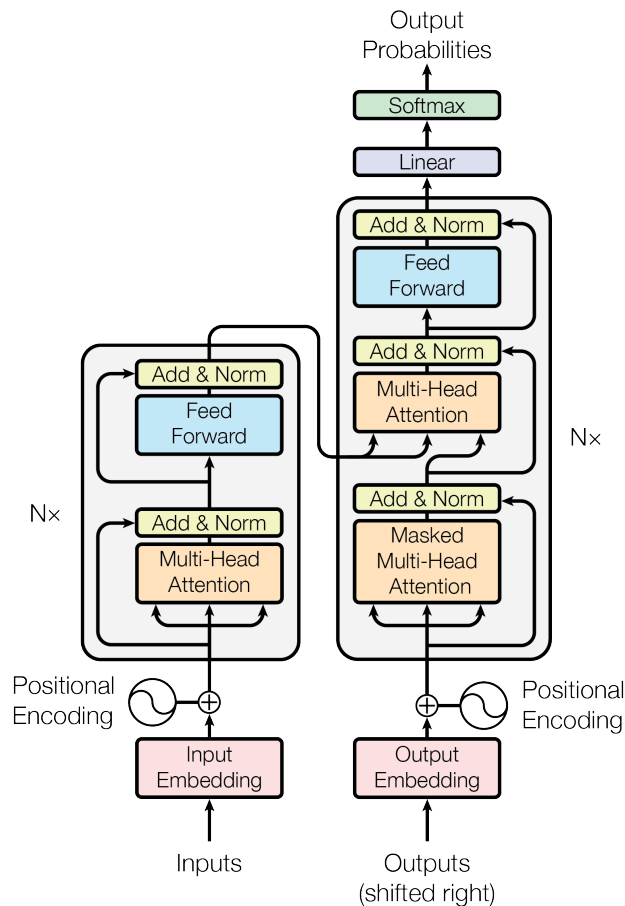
Output Probabilities

Softmax

Linear

Add & Norm

Feed Forward

Add & Norm

Multi-Head Attention

Add & Norm

Masked Multi-Head Attention

Nx

Add & Norm

Feed Forward

Add & Norm

Multi-Head Attention

Nx

Positional Encoding

Positional Encoding

Input Embedding

Output Embedding

Inputs

Outputs (shifted right)